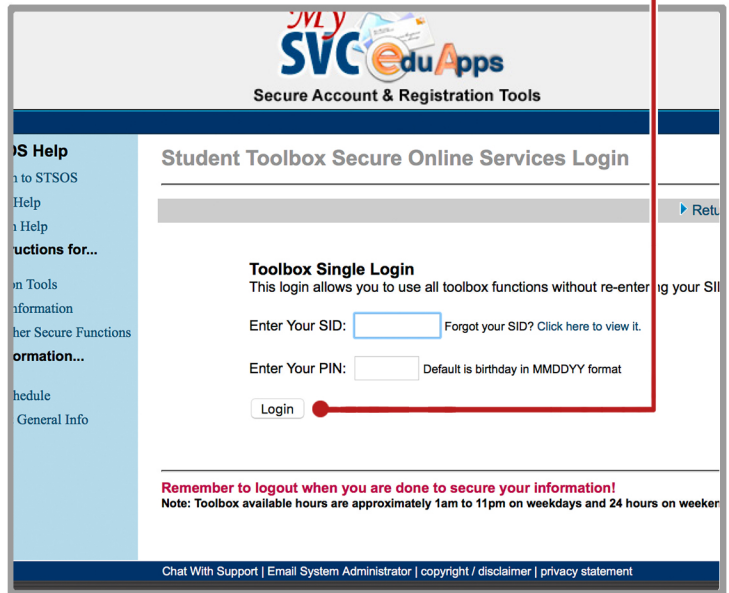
My SVC eduApps

Secure Account & Registration Tools

OS Help
n to STSOS
Help
n Help
ructions for...
on Tools
nformation
her Secure Functions
ormation...
hedule
General Info

Student Toolbox Secure Online Services Login

Retu

Toolbox Single Login
This login allows you to use all toolbox functions without re-entering your SI

Enter Your SID: Forgot your SID? Click here to view it.

Enter Your PIN: Default is birthday in MMDDYY format

Login

Remember to logout when you are done to secure your information!
Note: Toolbox available hours are approximately 1am to 11pm on weekdays and 24 hours on weeker

Chat With Support | Email System Administrator | copyright / disclaimer | privacy statement